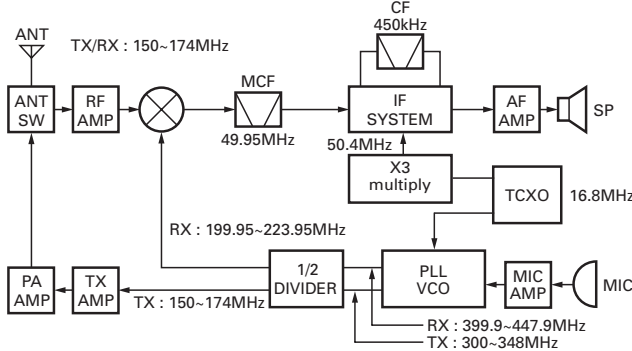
ANT

TX/RX : 150~174MHz

ANT SW

RF AMP

MCF

49.95MHz

CF 450kHz

IF SYSTEM

AF AMP

SP

50.4MHz

X3 multiply

TCXO

16.8MHz

RX : 199.95~223.95MHz

PA AMP

TX AMP

TX : 150~174MHz

1/2 DIVIDER

PLL VCO

MIC AMP

MIC

RX : 399.9~447.9MHz

TX : 300~348MHz